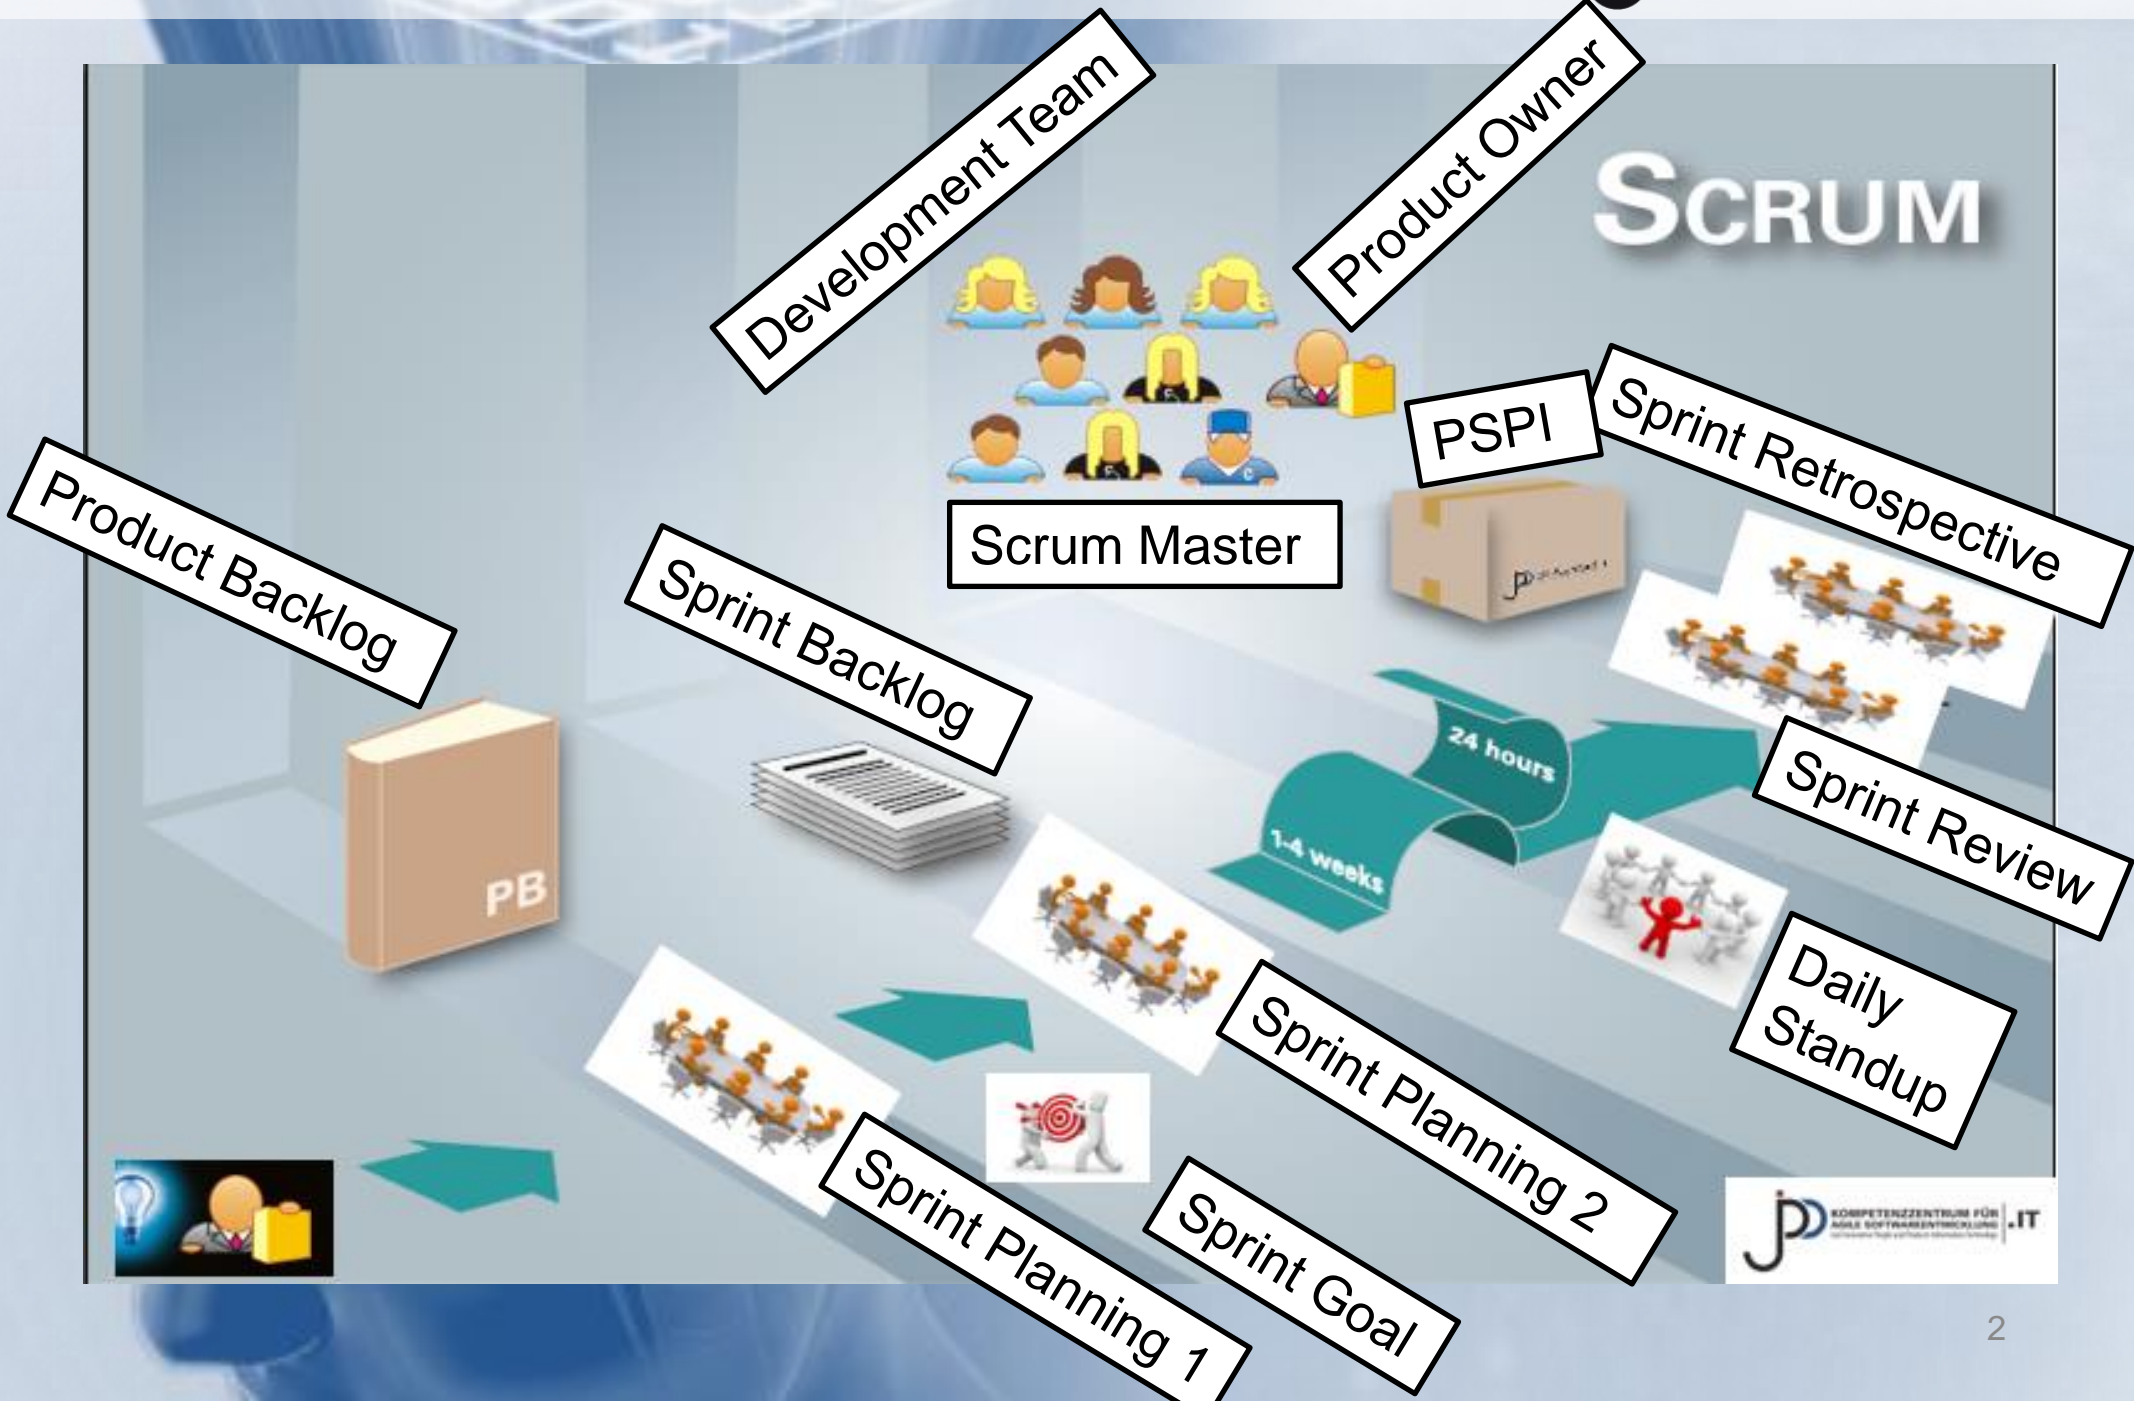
Development Team

Product Owner

SCRUM

PSPI

Sprint Retrospective

Product Backlog

Scrum Master

Sprint Backlog

24 hours

1-4 weeks

PB

Sprint Review

Daily Standup

Sprint Planning 2

Sprint Planning 1

Sprint Goal

KOMPETENZZENTRUM FÜR AGILE SOFTWAREENTWICKLUNG .IT

2